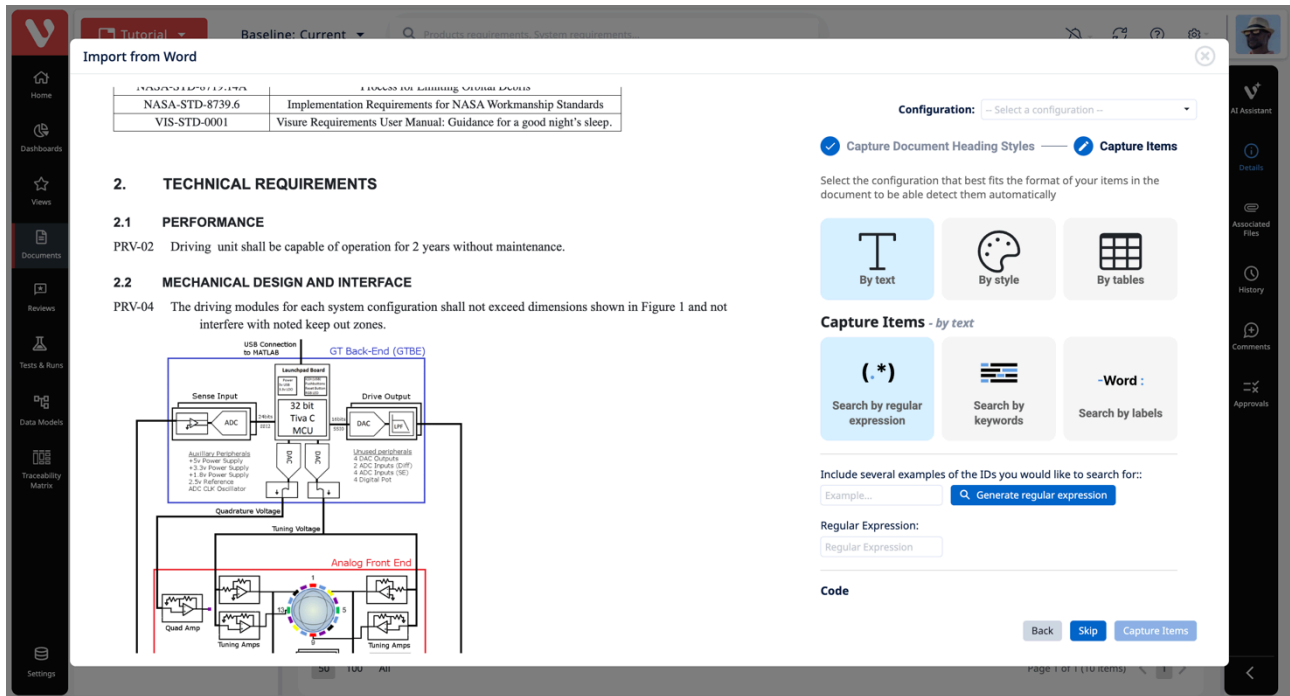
Tutorial
Baseline: Current
Products requirements, System requirements...

Home
Dashboards
Views
Documents
Reviews
Tests & Runs
Data Models
Traceability Matrix
Settings

AI Assistant
Details
Associated Files
History
Comments
Approvals

Import from Word

| NASA-STD-8719.14A | Process for Limiting Orbital Debris |
|---|---|
| NASA-STD-8739.6 | Implementation Requirements for NASA Workmanship Standards |
| VIS-STD-0001 | Visure Requirements User Manual: Guidance for a good night's sleep. |

2. TECHNICAL REQUIREMENTS

2.1 PERFORMANCE

PRV-02 Driving unit shall be capable of operation for 2 years without maintenance.

2.2 MECHANICAL DESIGN AND INTERFACE

PRV-04 The driving modules for each system configuration shall not exceed dimensions shown in Figure 1 and not interfere with noted keep out zones.

USB Connection to MATLAB
GT Back-End (GTBE)
Launchpad Board
Sense Input
Drive Output
ADC
32 bit Tiva C MCU
DAC
LPF
DAC
DAC
Auxiliary Peripherals
+5v Power Supply
+3.3v Power Supply
+1.8v Power Supply
2.5v Reference
ADC CLK Oscillator
Unused peripherals
4 DAC Outputs
2 ADC Inputs (Diff)
4 ADC Inputs (SE)
4 Digital Pot
Quadrature Voltage
Tuning Voltage
Analog Front End
Quad Amp
Tuning Amps
Tuning Amps
1
5
9
13

Configuration: -- Select a configuration --

Capture Document Heading Styles
Capture Items

Select the configuration that best fits the format of your items in the document to be able detect them automatically

By text
By style
By tables

Capture Items - by text

(.*)
Search by regular expression
Search by keywords
-Word :
Search by labels

Include several examples of the IDs you would like to search for::
Example...
Generate regular expression

Regular Expression:
Regular Expression

Code

Back
Skip
Capture Items

50 100 All
Page 1 of 1 (10 items) 1